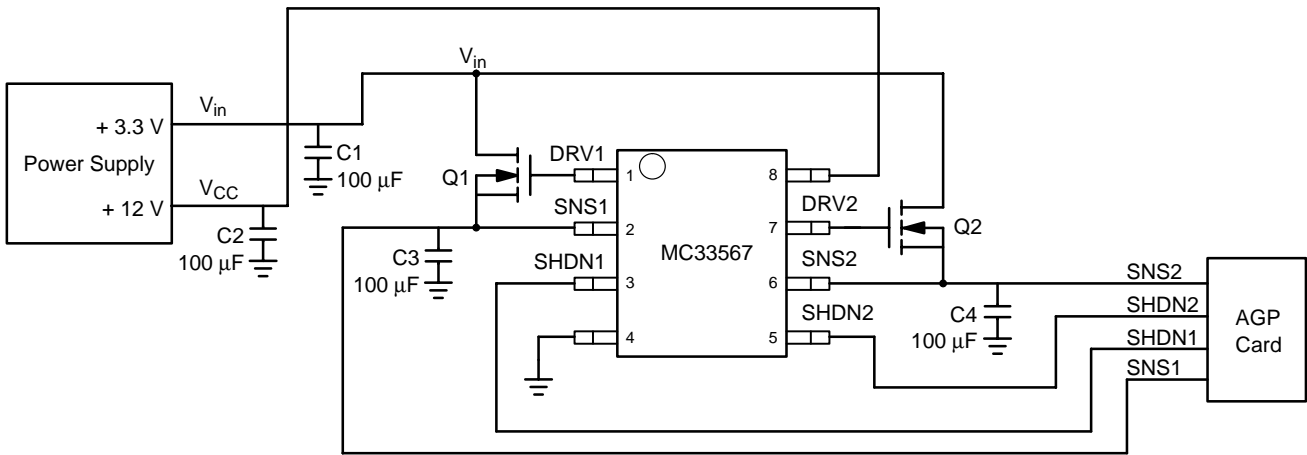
$V_{in}$

Power Supply

+ 3.3 V

+ 12 V

$V_{in}$

$V_{CC}$

C1
100 μF

C2
100 μF

Q1

DRV1

SNS1

C3
100 μF

SHDN1

1

2

3

4

MC33567

8

7

6

5

DRV2

SNS2

SHDN2

Q2

C4
100 μF

SNS2

SHDN2

SHDN1

SNS1

AGP
Card